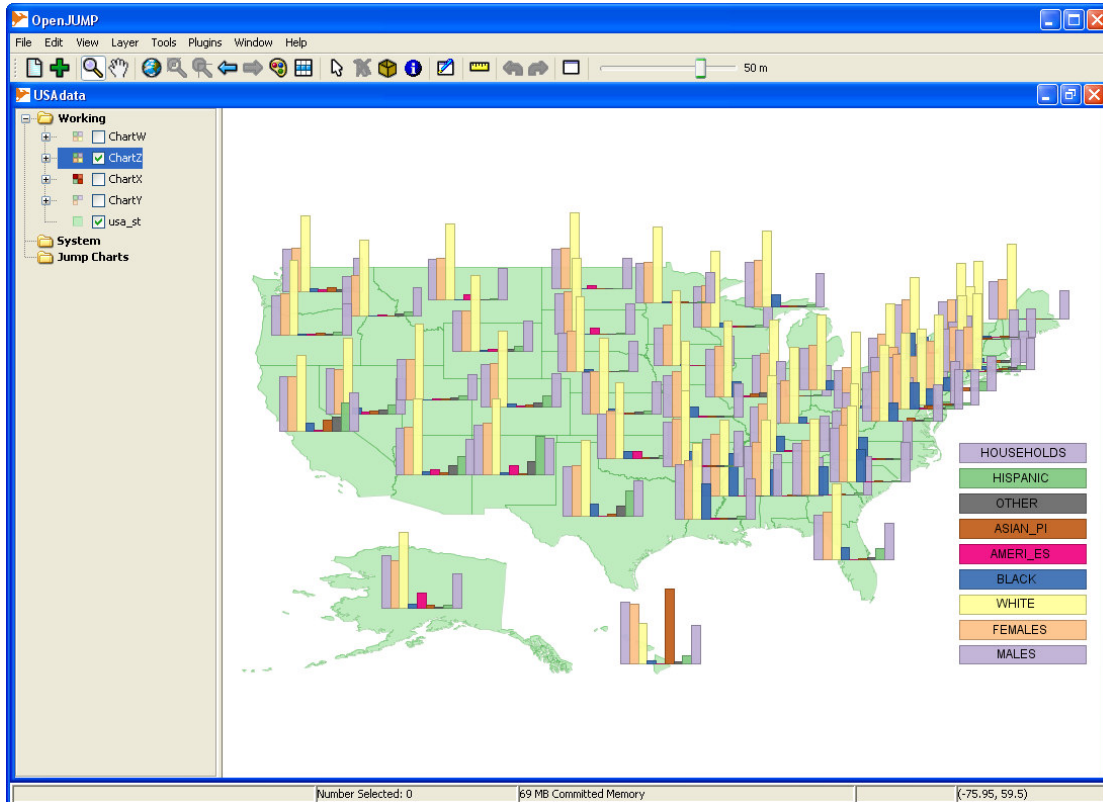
OpenJUMP

File Edit View Layer Tools Plugins Window Help

50 m

USAdata

Working
ChartW
ChartZ
ChartX
ChartY
usa_st
System
Jump Charts

HOUSEHOLDS
HISPANIC
OTHER
ASIAN_PI
AMERI_ES
BLACK
WHITE
FEMALES
MALES

Number Selected: 0
69 MB Committed Memory
(-75.95, 59.5)